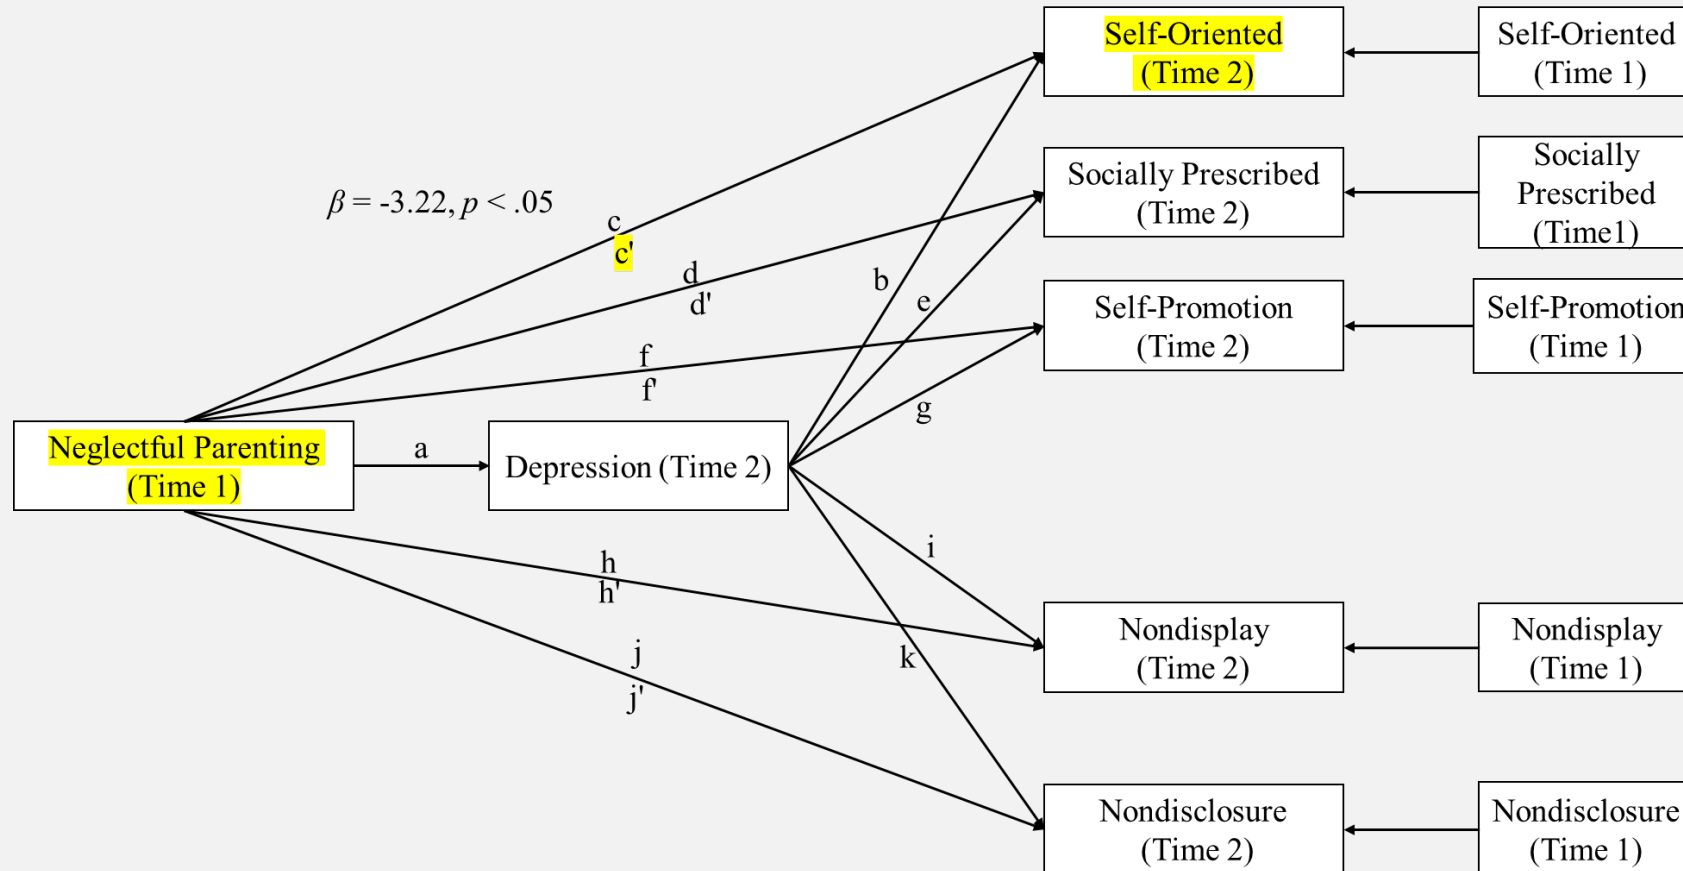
Self-Oriented (Time 2)

Self-Oriented (Time 1)

Socially Prescribed (Time 2)

Socially Prescribed (Time1)

$\beta$ = -3.22, $p$ < .05

c
c'
d
d'
b
e

Self-Promotion (Time 2)

Self-Promotion (Time 1)

f
f'
g

Neglectful Parenting (Time 1)

a

Depression (Time 2)

i
h
h'
j
j'
k

Nondisplay (Time 2)

Nondisplay (Time 1)

Nondisclosure (Time 2)

Nondisclosure (Time 1)